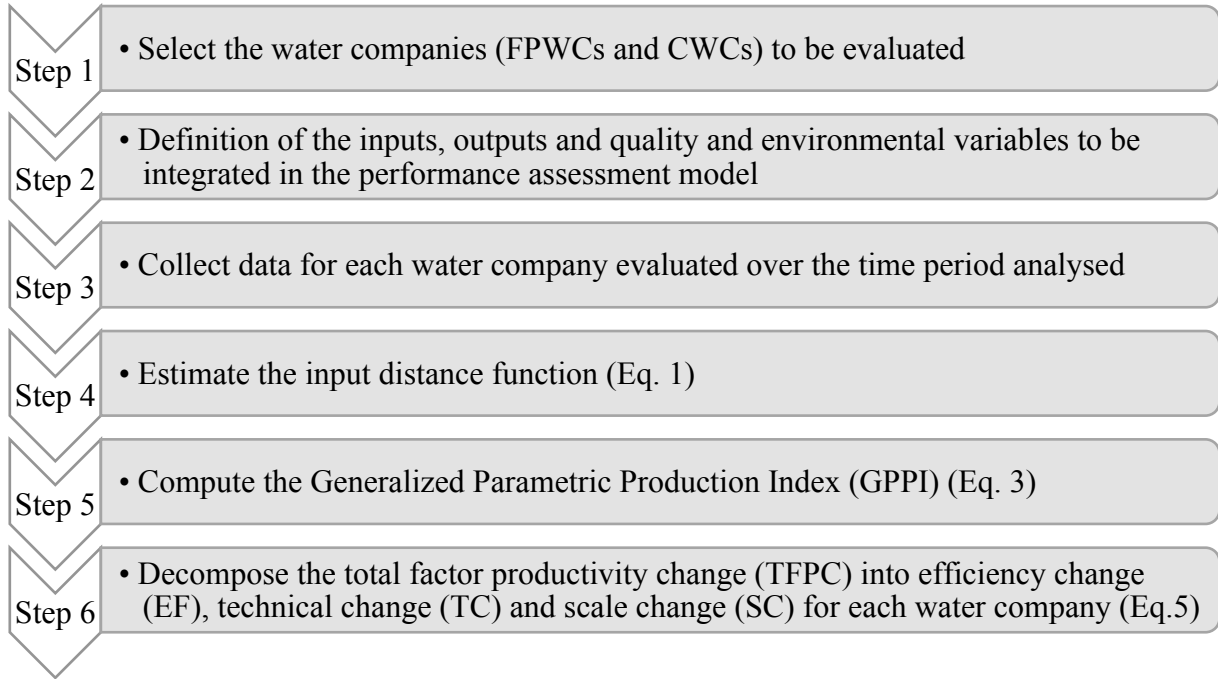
Step 1
• Select the water companies (FPWCs and CWCs) to be evaluated

Step 2
• Definition of the inputs, outputs and quality and environmental variables to be integrated in the performance assessment model

Step 3
• Collect data for each water company evaluated over the time period analysed

Step 4
• Estimate the input distance function (Eq. 1)

Step 5
• Compute the Generalized Parametric Production Index (GPPI) (Eq. 3)

Step 6
• Decompose the total factor productivity change (TFPC) into efficiency change (EF), technical change (TC) and scale change (SC) for each water company (Eq.5)